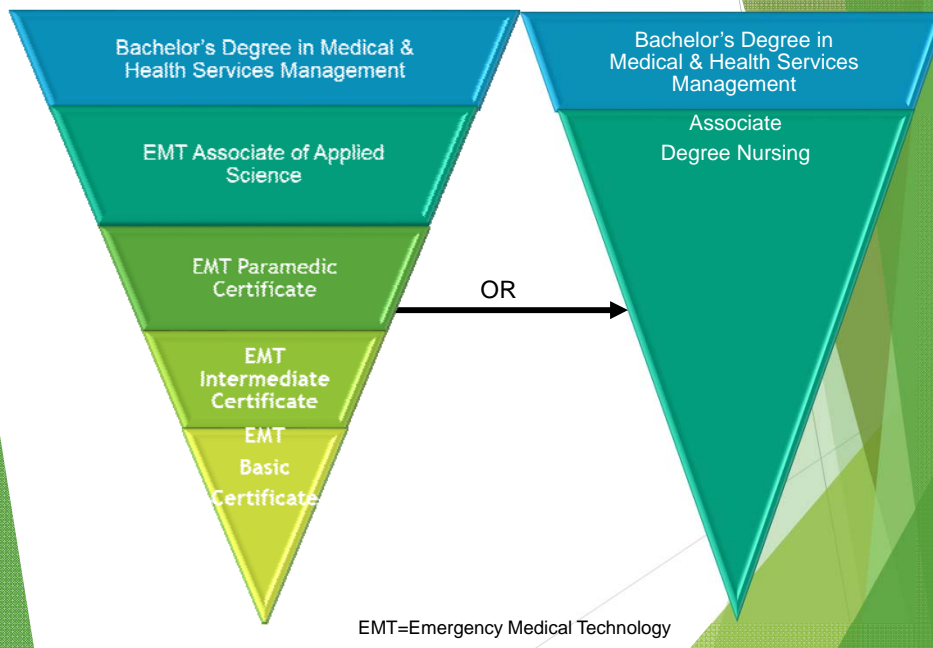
Bachelor's Degree in Medical & Health Services Management

EMT Associate of Applied Science

EMT Paramedic Certificate

EMT Intermediate Certificate

EMT Basic Certificate

OR

Bachelor's Degree in Medical & Health Services Management

Associate Degree Nursing

EMT=Emergency Medical Technology